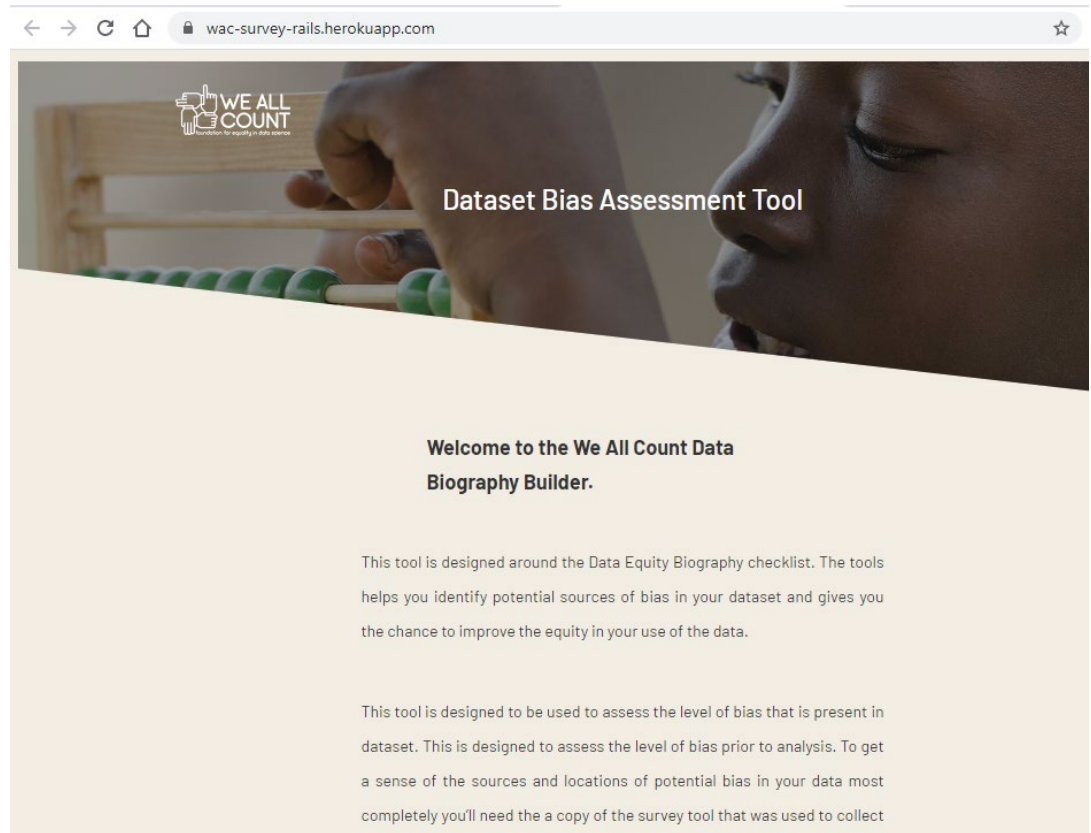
wac-survey-rails.herokuapp.com

WE ALL COUNT
foundation for equity in data science

Dataset Bias Assessment Tool

Welcome to the We All Count Data Biography Builder.

This tool is designed around the Data Equity Biography checklist. The tools helps you identify potential sources of bias in your dataset and gives you the chance to improve the equity in your use of the data.

This tool is designed to be used to assess the level of bias that is present in dataset. This is designed to assess the level of bias prior to analysis. To get a sense of the sources and locations of potential bias in your data most completely you'll need the a copy of the survey tool that was used to collect